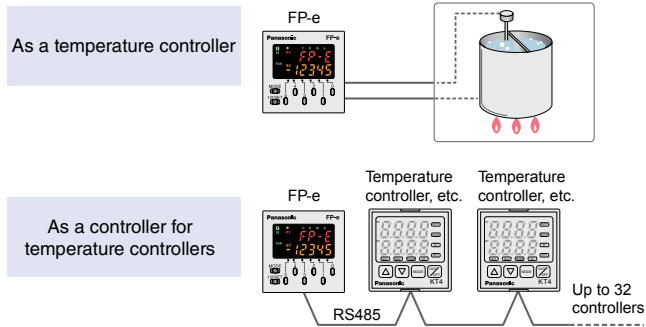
As a temperature controller

FP-e

Panasonic FP-e

FP-E

12345

As a controller for temperature controllers

FP-e

Panasonic FP-e

FP-E

12345

Temperature controller, etc.

Panasonic KT4

Temperature controller, etc.

Panasonic KT4

RS485

Up to 32 controllers